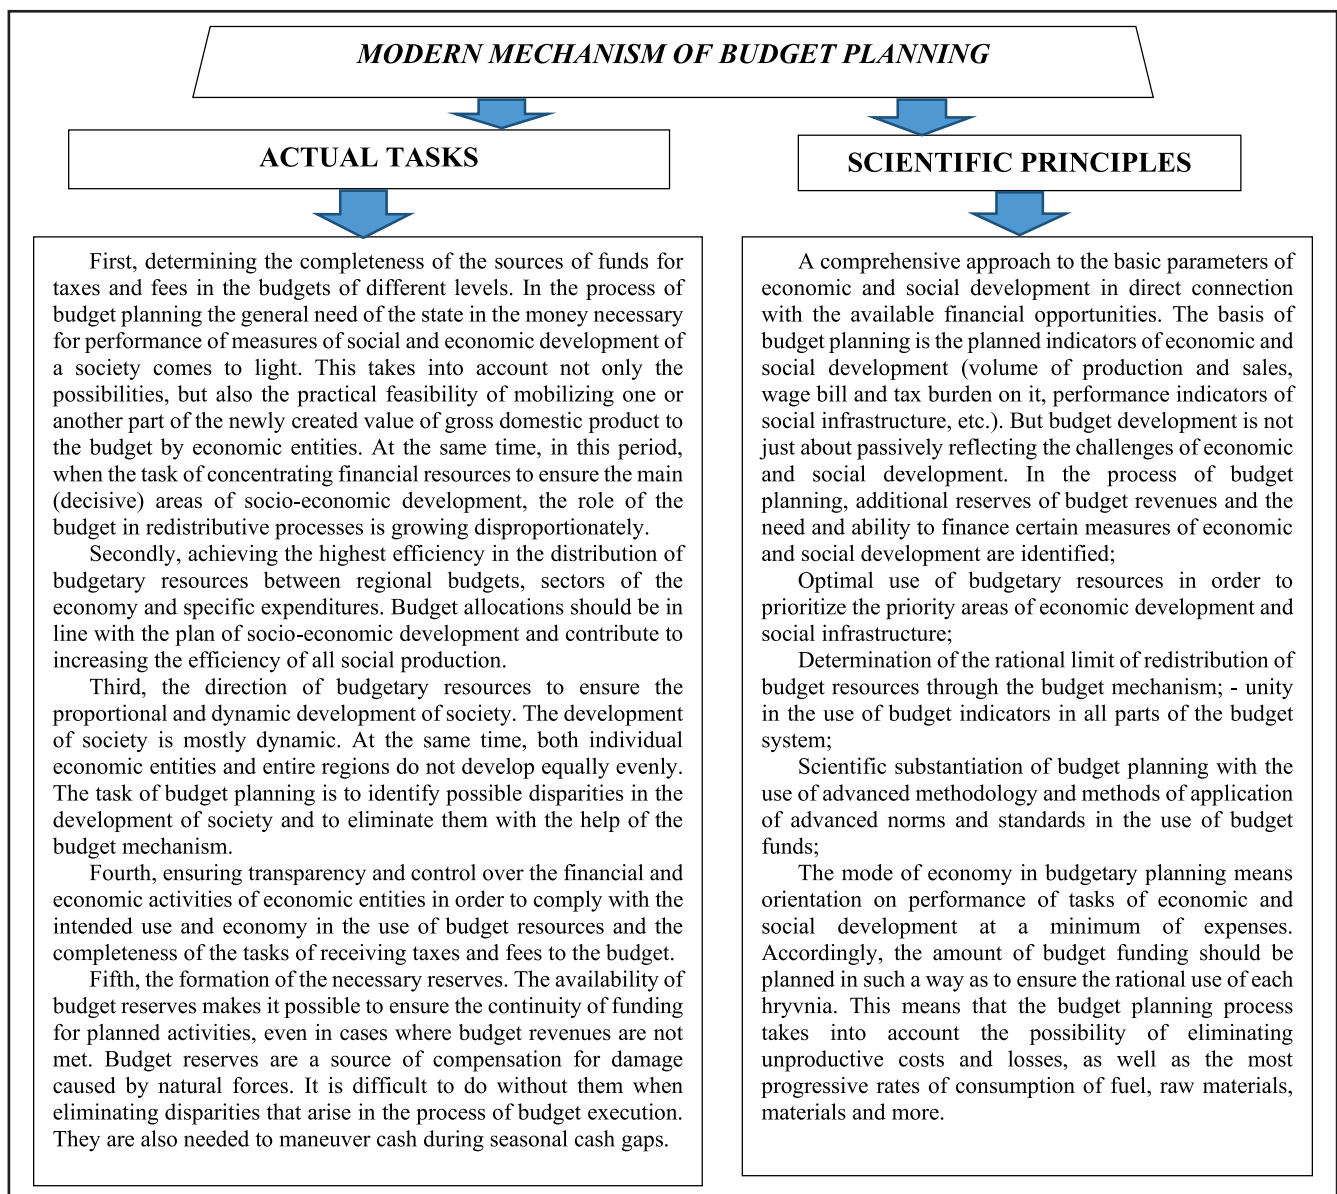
MODERN MECHANISM OF BUDGET PLANNING

ACTUAL TASKS

SCIENTIFIC PRINCIPLES

First, determining the completeness of the sources of funds for taxes and fees in the budgets of different levels. In the process of budget planning the general need of the state in the money necessary for performance of measures of social and economic development of a society comes to light. This takes into account not only the possibilities, but also the practical feasibility of mobilizing one or another part of the newly created value of gross domestic product to the budget by economic entities. At the same time, in this period, when the task of concentrating financial resources to ensure the main (decisive) areas of socio-economic development, the role of the budget in redistributive processes is growing disproportionately.

Secondly, achieving the highest efficiency in the distribution of budgetary resources between regional budgets, sectors of the economy and specific expenditures. Budget allocations should be in line with the plan of socio-economic development and contribute to increasing the efficiency of all social production.

Third, the direction of budgetary resources to ensure the proportional and dynamic development of society. The development of society is mostly dynamic. At the same time, both individual economic entities and entire regions do not develop equally evenly. The task of budget planning is to identify possible disparities in the development of society and to eliminate them with the help of the budget mechanism.

Fourth, ensuring transparency and control over the financial and economic activities of economic entities in order to comply with the intended use and economy in the use of budget resources and the completeness of the tasks of receiving taxes and fees to the budget.

Fifth, the formation of the necessary reserves. The availability of budget reserves makes it possible to ensure the continuity of funding for planned activities, even in cases where budget revenues are not met. Budget reserves are a source of compensation for damage caused by natural forces. It is difficult to do without them when eliminating disparities that arise in the process of budget execution. They are also needed to maneuver cash during seasonal cash gaps.

A comprehensive approach to the basic parameters of economic and social development in direct connection with the available financial opportunities. The basis of budget planning is the planned indicators of economic and social development (volume of production and sales, wage bill and tax burden on it, performance indicators of social infrastructure, etc.). But budget development is not just about passively reflecting the challenges of economic and social development. In the process of budget planning, additional reserves of budget revenues and the need and ability to finance certain measures of economic and social development are identified;

Optimal use of budgetary resources in order to prioritize the priority areas of economic development and social infrastructure;

Determination of the rational limit of redistribution of budget resources through the budget mechanism; - unity in the use of budget indicators in all parts of the budget system;

Scientific substantiation of budget planning with the use of advanced methodology and methods of application of advanced norms and standards in the use of budget funds;

The mode of economy in budgetary planning means orientation on performance of tasks of economic and social development at a minimum of expenses. Accordingly, the amount of budget funding should be planned in such a way as to ensure the rational use of each hryvnia. This means that the budget planning process takes into account the possibility of eliminating unproductive costs and losses, as well as the most progressive rates of consumption of fuel, raw materials, materials and more.